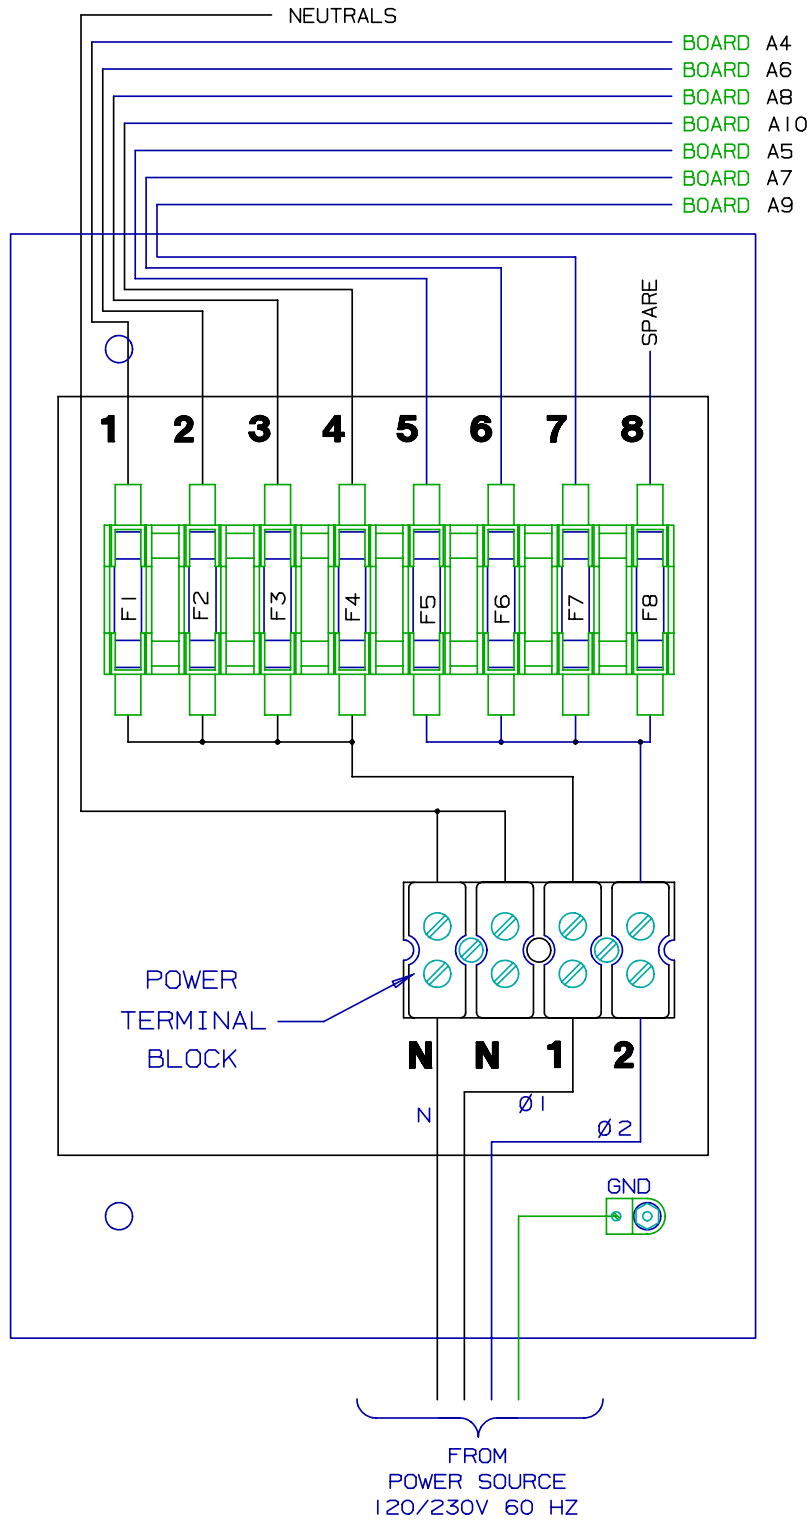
NEUTRALS
BOARD A4
BOARD A6
BOARD A8
BOARD A10
BOARD A5
BOARD A7
BOARD A9

SPARE

1 2 3 4 5 6 7 8

F1 F2 F3 F4 F5 F6 F7 F8

POWER TERMINAL BLOCK

N N 1 2

N
Ø1
Ø2

GND

FROM
POWER SOURCE
120/230V 60 HZ